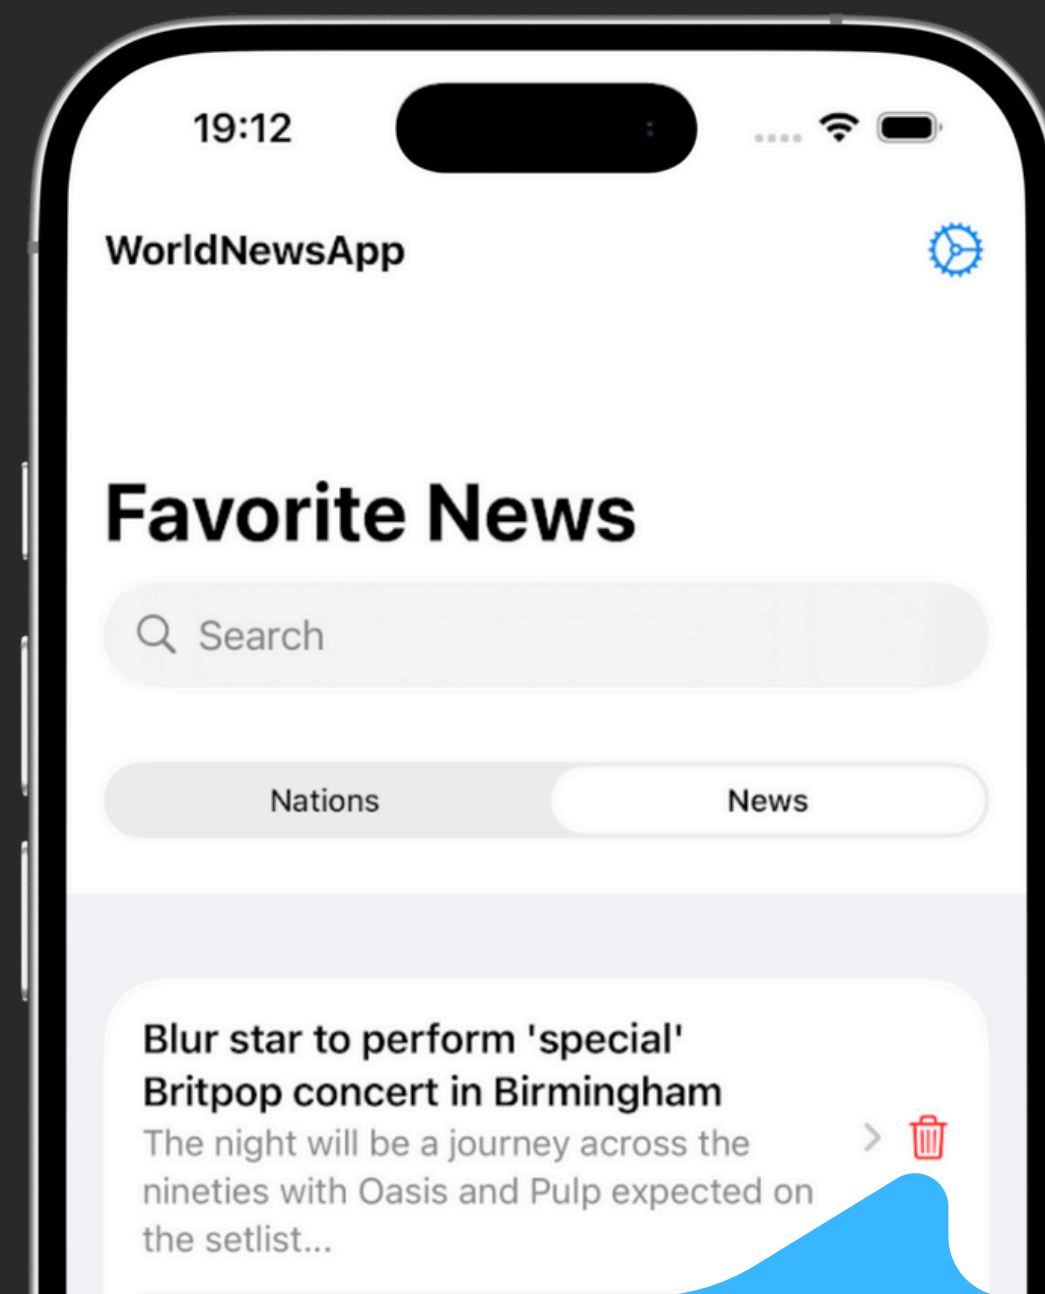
19:12

WorldNewsApp

Favorite News

Search

Nations News

Blur star to perform 'special' Britpop concert in Birmingham
The night will be a journey across the nineties with Oasis and Pulp expected on the setlist...